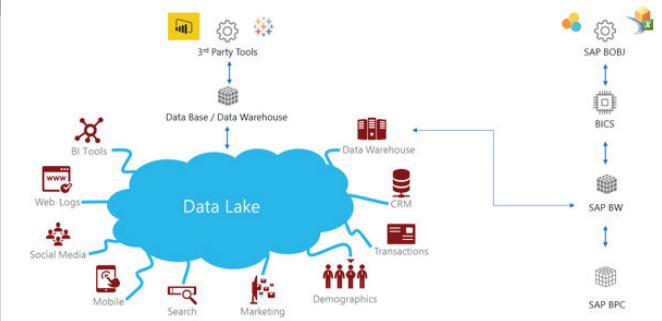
3rd Party Tools

Data Base / Data Warehouse

BI Tools

Web-Logs

Social Media

Mobile

Search

Marketing

Demographics

Transactions

CRM

Data Warehouse

Data Lake

SAP BOBJ

BICS

SAP BW

SAP BPC

www